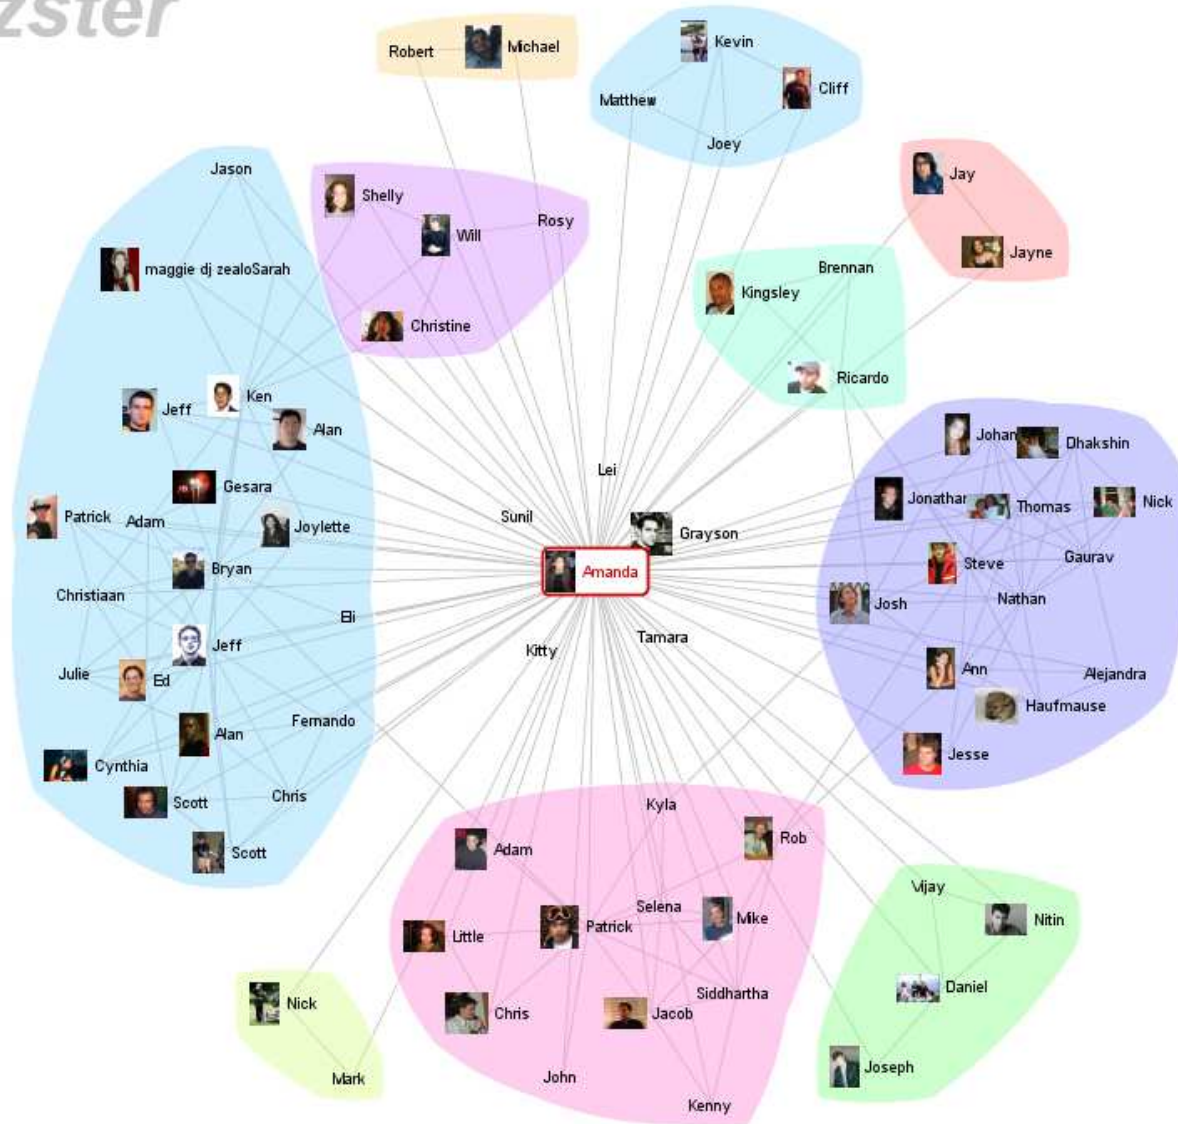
zster

Robert
Michael

Kevin
Matthew
Cliff
Joey

Jay
Jayne

Jason
maggie dj zealoSarah
Jeff
Ken
Alan
Gesara
Patrick
Adam
Joylette
Bryan
Christiaan
Eli
Jeff
Julie
Ed
Alan
Fernando
Cynthia
Scott
Chris
Scott

Shelly
Will
Rosy
Christine

Kingsley
Brennan
Ricardo

Lei
Sunil
Grayson
Amanda
Kitty
Tamara

Johan
Dhakshin
Jonathan
Thomas
Nick
Steve
Gaurav
Josh
Nathan
Ann
Alejandra
Haufmause
Jesse

Kyla
Rob
Adam
Selena
Patrick
Mike
Little
Siddhartha
Chris
Jacob
John
Kenny

Vijay
Nitin
Daniel
Joseph

Nick
Mark